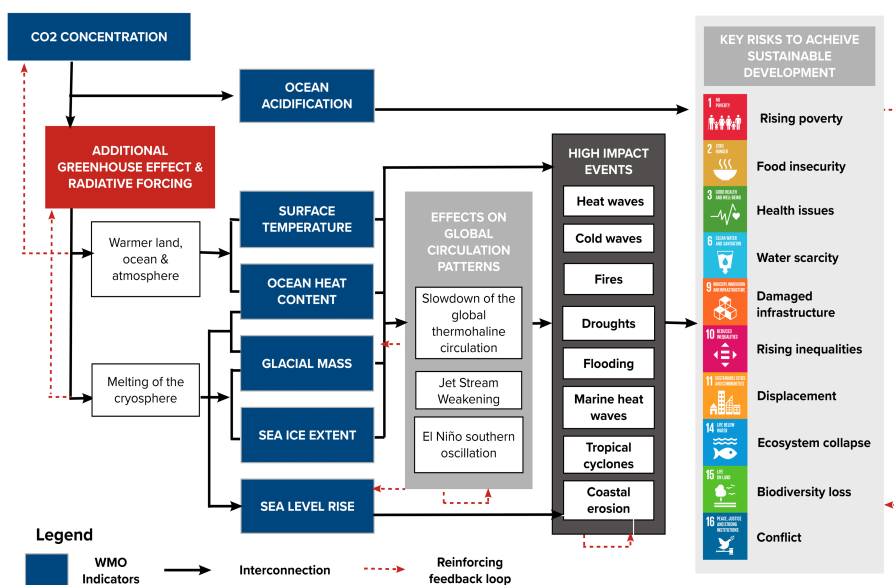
CO2 CONCENTRATION

OCEAN ACIDIFICATION

ADDITIONAL GREENHOUSE EFFECT & RADIATIVE FORCING

Warmer land, ocean & atmosphere

Melting of the cryosphere

SURFACE TEMPERATURE

OCEAN HEAT CONTENT

GLACIAL MASS

SEA ICE EXTENT

SEA LEVEL RISE

EFFECTS ON GLOBAL CIRCULATION PATTERNS

Slowdown of the global thermohaline circulation

Jet Stream Weakening

El Niño southern oscillation

HIGH IMPACT EVENTS

Heat waves

Cold waves

Fires

Droughts

Flooding

Marine heat waves

Tropical cyclones

Coastal erosion

KEY RISKS TO ACHEIVE SUSTAINABLE DEVELOPMENT

1 NO POVERTY
Rising poverty

2 ZERO HUNGER
Food insecurity

3 GOOD HEALTH AND WELL-BEING
Health issues

6 CLEAN WATER AND SANITATION
Water scarcity

9 INDUSTRY, INNOVATION AND INFRASTRUCTURE
Damaged infrastructure

10 REDUCED INEQUALITIES
Rising inequalities

11 SUSTAINABLE CITIES AND COMMUNITIES
Displacement

14 LIFE BELOW WATER
Ecosystem collapse

15 LIFE ON LAND
Biodiversity loss

16 PEACE, JUSTICE AND STRONG INSTITUTIONS
Conflict

Legend

WMO Indicators

Interconnection

Reinforcing feedback loop